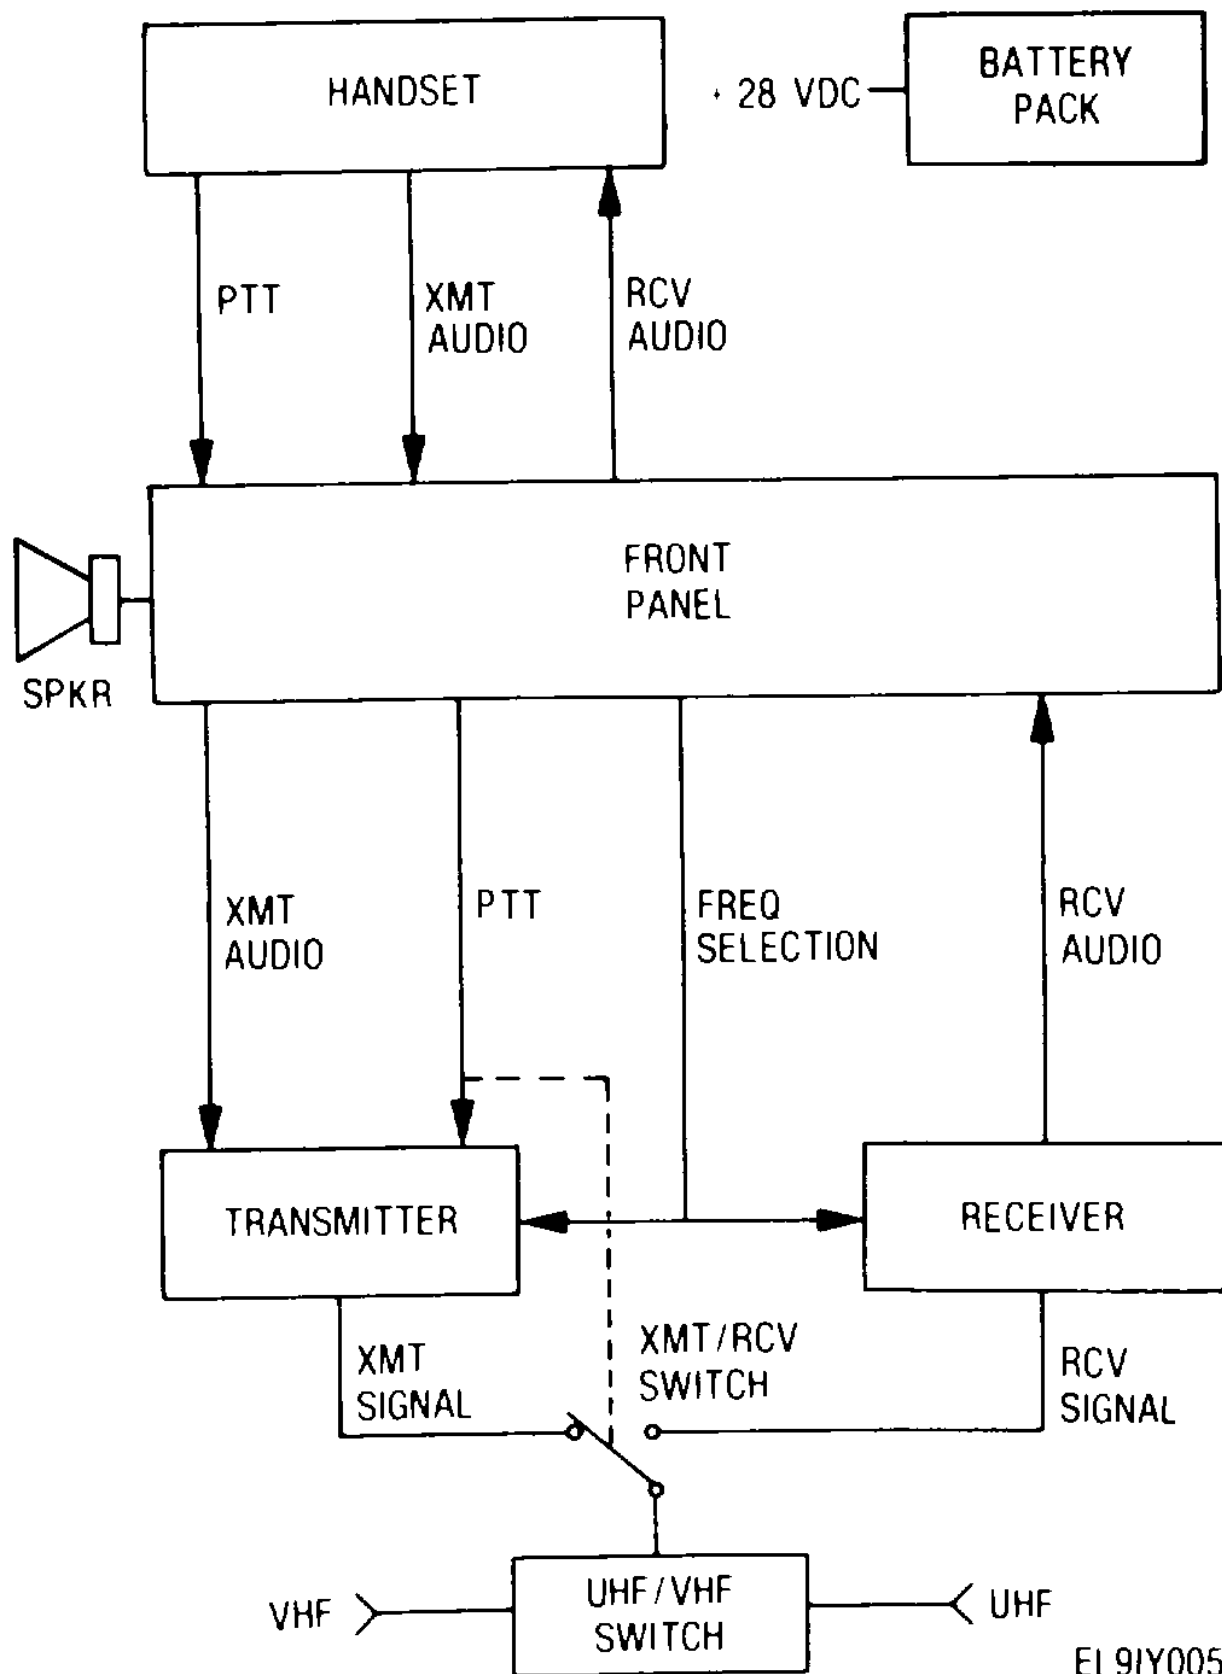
HANDSET

+ 28 VDC

BATTERY PACK

PTT

XMT AUDIO

RCV AUDIO

FRONT PANEL

SPKR

XMT AUDIO

PTT

FREQ SELECTION

RCV AUDIO

TRANSMITTER

RECEIVER

XMT SIGNAL

XMT/RCV SWITCH

RCV SIGNAL

VHF

UHF/VHF SWITCH

UHF

EL9IY005